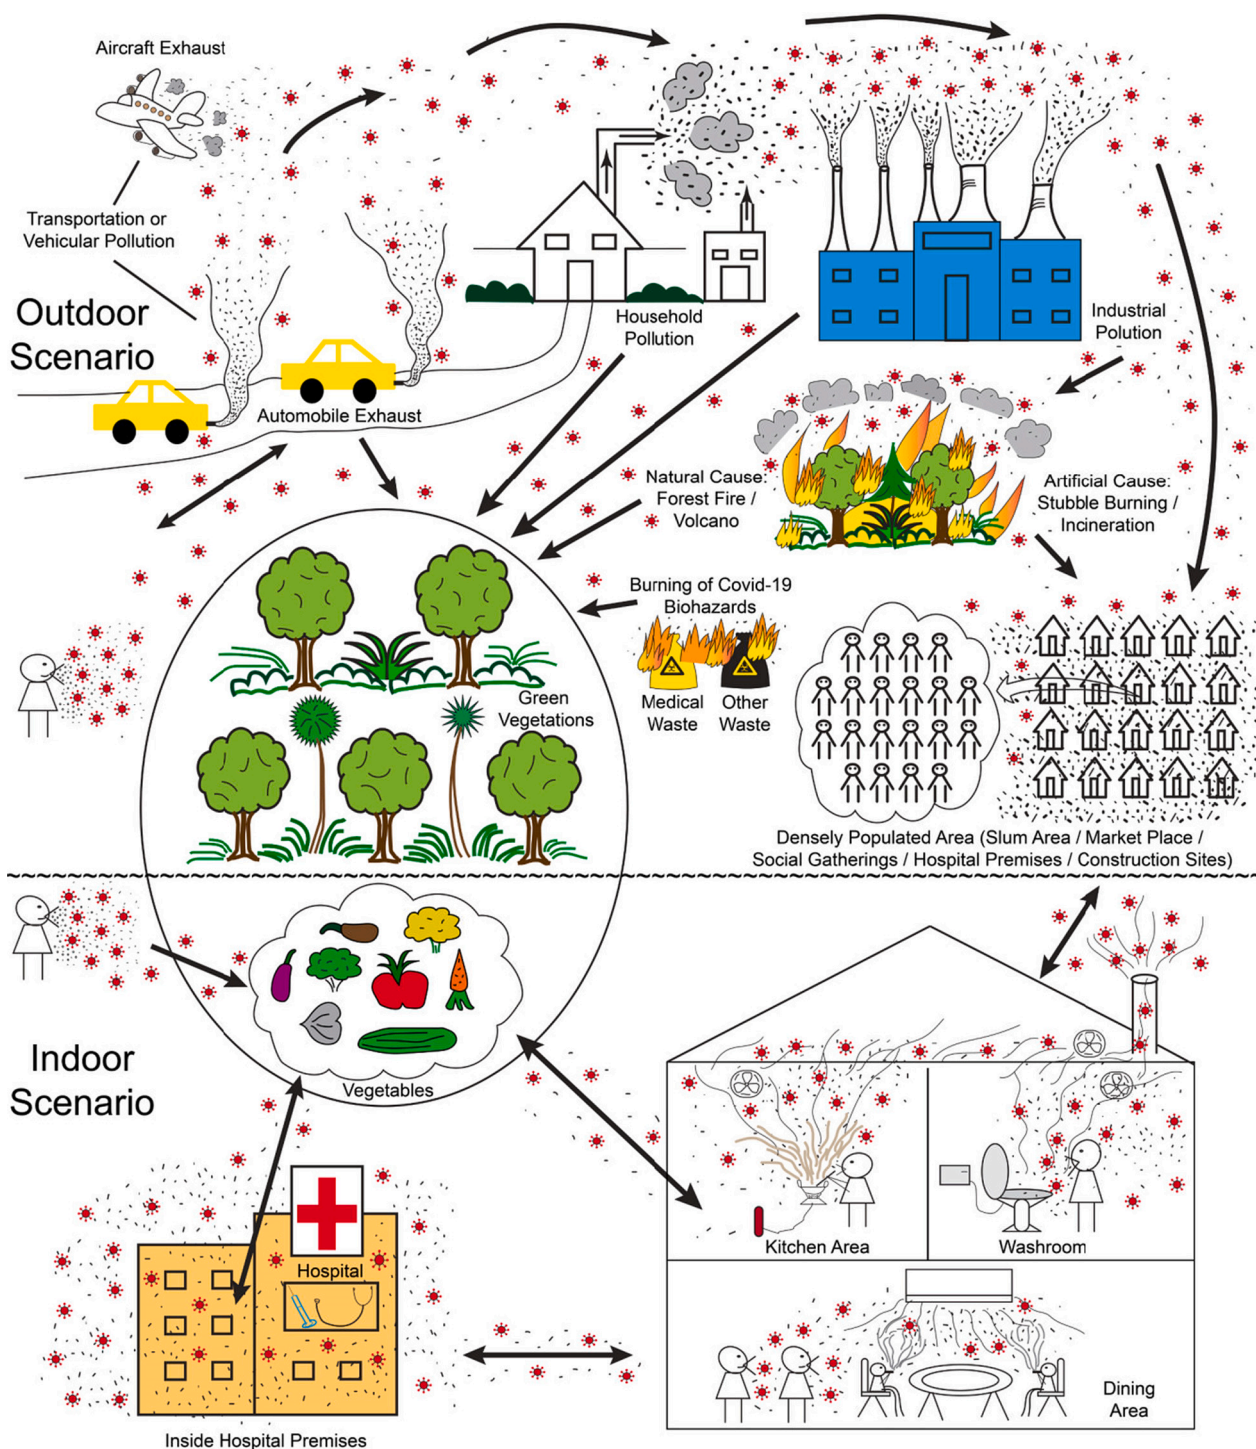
Aircraft Exhaust

Transportation or Vehicular Pollution

Outdoor Scenario

Automobile Exhaust

Household Pollution

Industrial Polution

Natural Cause: Forest Fire / Volcano

Artificial Cause: Stubble Burning / Incineration

Burning of Covid-19 Biohazards

Medical Waste

Other Waste

Green Vegetations

Densely Populated Area (Slum Area / Market Place / Social Gatherings / Hospital Premises / Construction Sites)

Indoor Scenario

Vegetables

Hospital

Inside Hospital Premises

Kitchen Area

Washroom

Dining Area